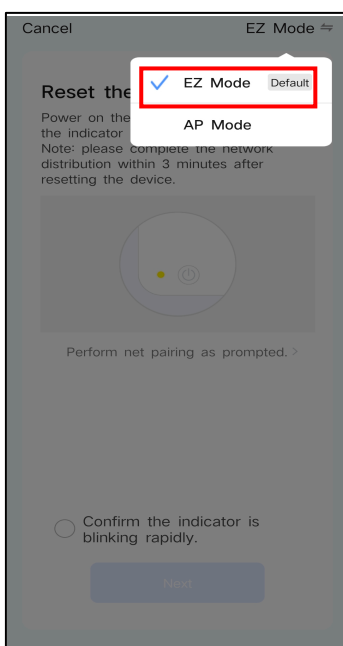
Cancel

EZ Mode ⇋

✓ EZ Mode Default

AP Mode

Reset the

Power on the

the indicator

Note: please complete the network distribution within 3 minutes after resetting the device.

Perform net pairing as prompted. >

Confirm the indicator is blinking rapidly.

Next